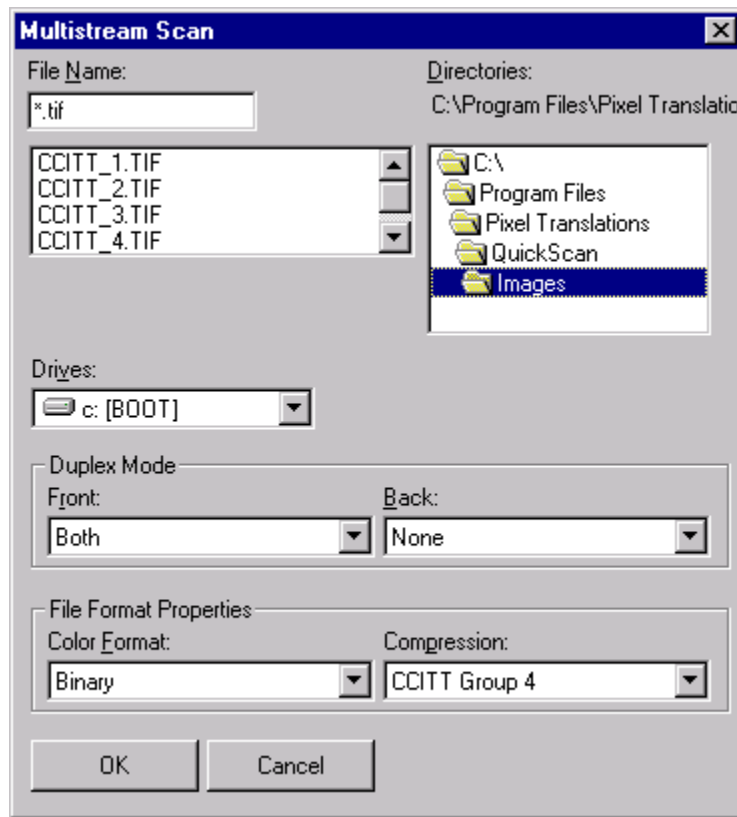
Multistream Scan

File Name:

*.tif

CCITT_1.TIF
CCITT_2.TIF
CCITT_3.TIF
CCITT_4.TIF

Directories:

C:\Program Files\Pixel Translatio

C:\
Program Files
Pixel Translations
QuickScan
Images

Drives:

c: [BOOT]

Duplex Mode

Front:

Both

Back:

None

File Format Properties

Color Format:

Binary

Compression:

CCITT Group 4

OK

Cancel